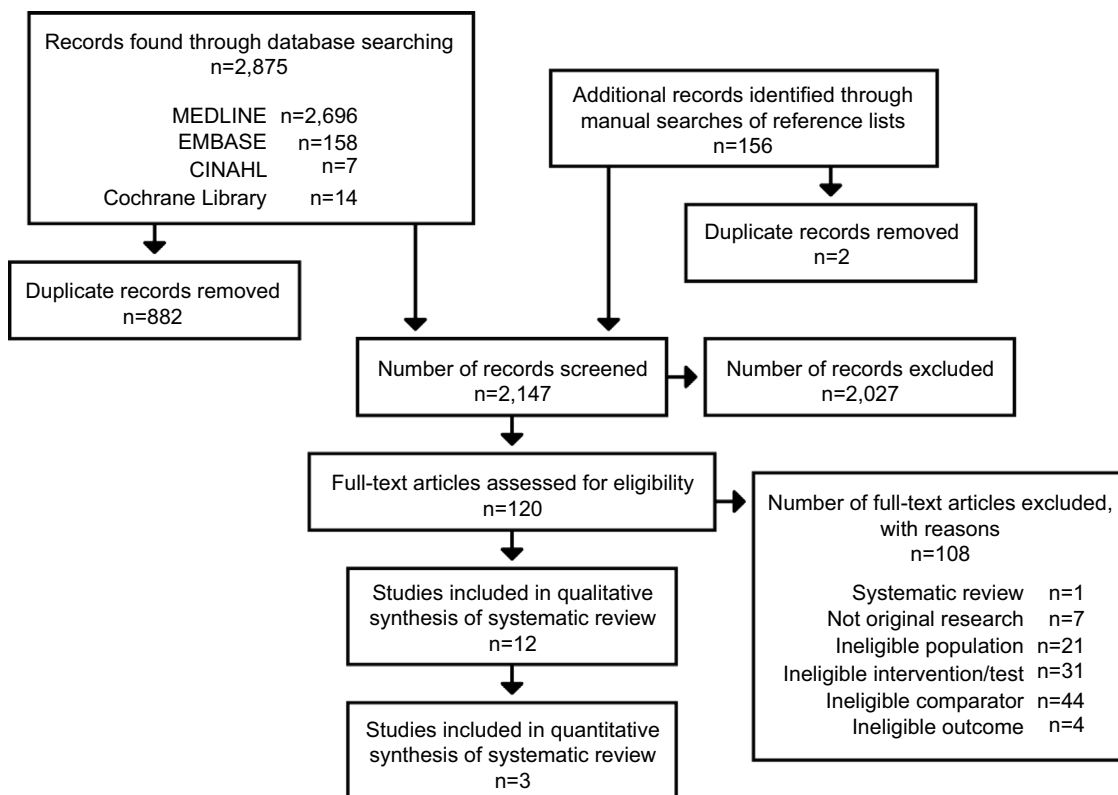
Records found through database searching
n=2,875

MEDLINE n=2,696
EMBASE n=158
CINAHL n=7
Cochrane Library n=14

Additional records identified through manual searches of reference lists
n=156

Duplicate records removed
n=2

Duplicate records removed
n=882

Number of records screened
n=2,147

Number of records excluded
n=2,027

Full-text articles assessed for eligibility
n=120

Number of full-text articles excluded, with reasons
n=108

Systematic review n=1
Not original research n=7
Ineligible population n=21
Ineligible intervention/test n=31
Ineligible comparator n=44
Ineligible outcome n=4

Studies included in qualitative synthesis of systematic review
n=12

Studies included in quantitative synthesis of systematic review
n=3